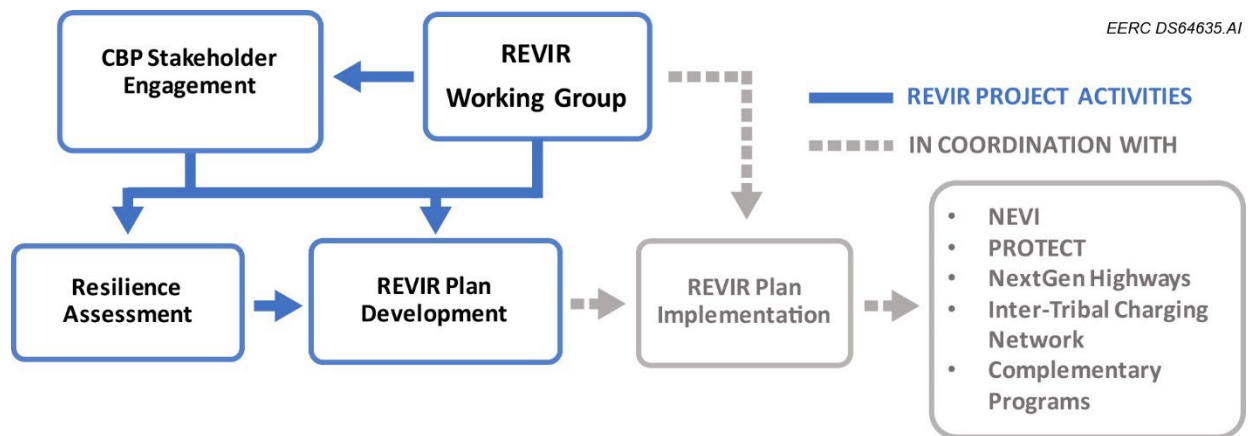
EERC DS64635.AI

CBP Stakeholder Engagement

REVIR Working Group

REVIR PROJECT ACTIVITIES

IN COORDINATION WITH

Resilience Assessment

REVIR Plan Development

REVIR Plan Implementation

- NEVI
- PROTECT
- NextGen Highways
- Inter-Tribal Charging Network
- Complementary Programs